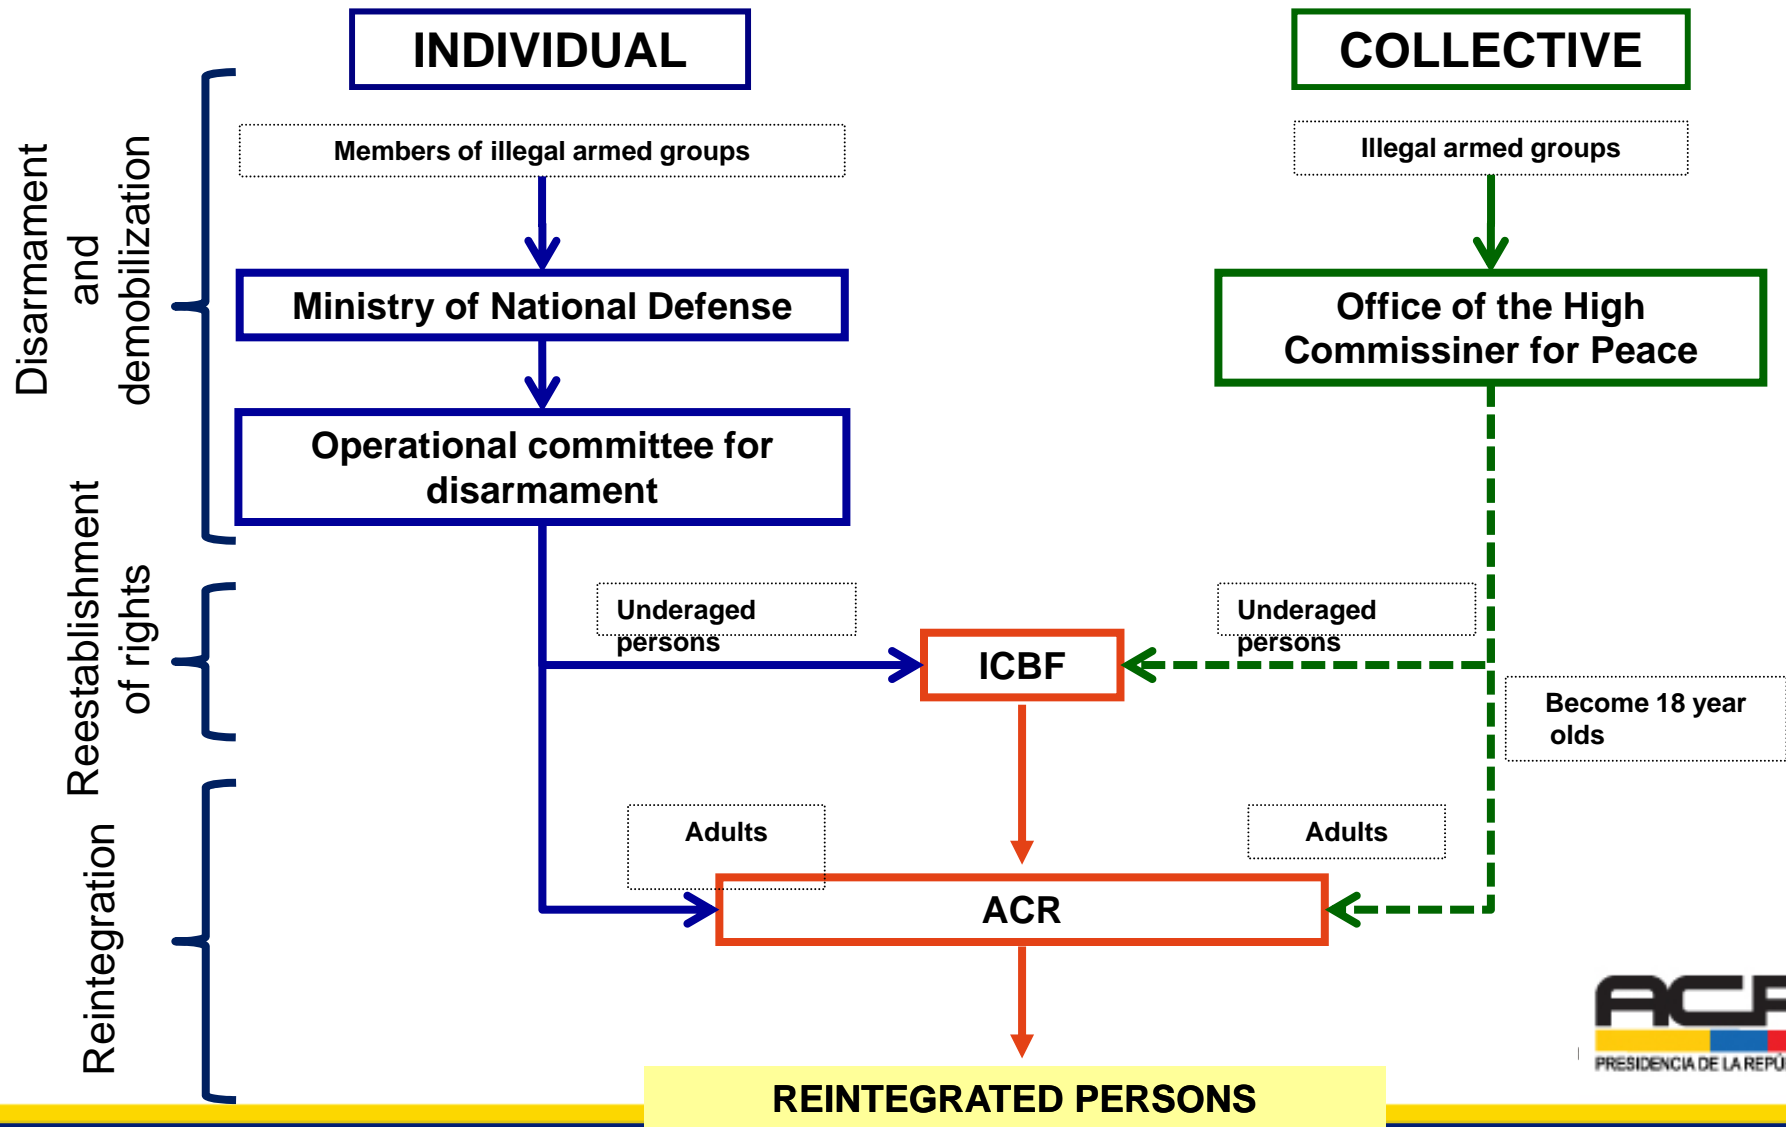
INDIVIDUAL

COLLECTIVE

Disarmament and demobilization

Members of illegal armed groups

Illegal armed groups

Ministry of National Defense

Office of the High Commissiner for Peace

Operational committee for disarmament

Reestablishment of rights

Underaged persons

Underaged persons

ICBF

Become 18 year olds

Reintegration

Adults

Adults

ACR

REINTEGRATED PERSONS

ACR
PRESIDENCIA DE LA REPÚ